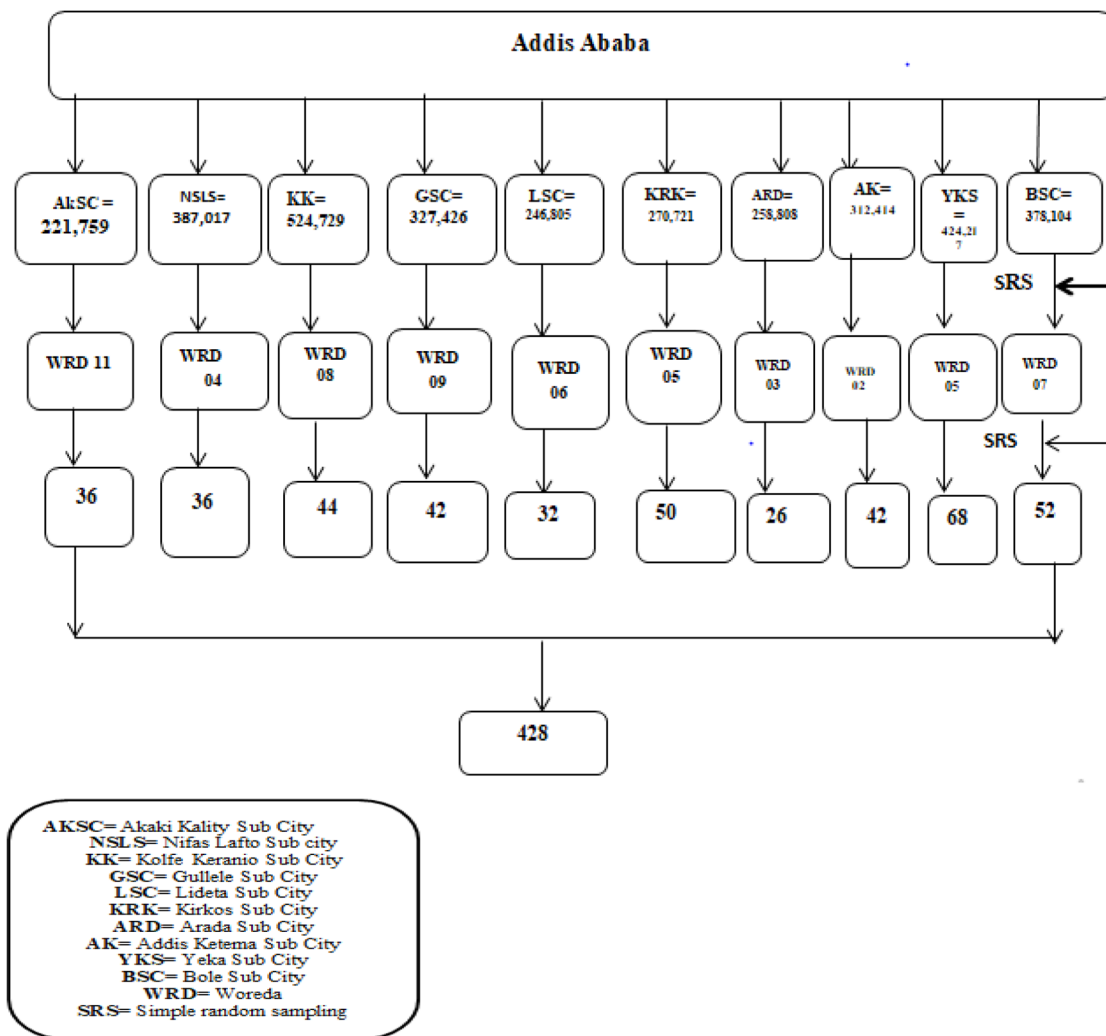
Addis Ababa

AkSC = 221,759

NSLS= 387,017

KK= 524,729

GSC= 327,426

LSC= 246,805

KRK= 270,721

ARD= 258,808

AK= 312,414

YKS = 424,217

BSC= 378,104

SRS

WRD 11

WRD 04

WRD 08

WRD 09

WRD 06

WRD 05

WRD 03

WRD 02

WRD 05

WRD 07

SRS

36

36

44

42

32

50

26

42

68

52

428

AKSC= Akaki Kality Sub City
NSLS= Nifas Lafto Sub city
KK= Kolfe Keranio Sub City
GSC= Gullele Sub City
LSC= Lideta Sub City
KRK= Kirkos Sub City
ARD= Arada Sub City
AK= Addis Ketema Sub City
YKS= Yeka Sub City
BSC= Bole Sub City
WRD= Woreda
SRS= Simple random sampling